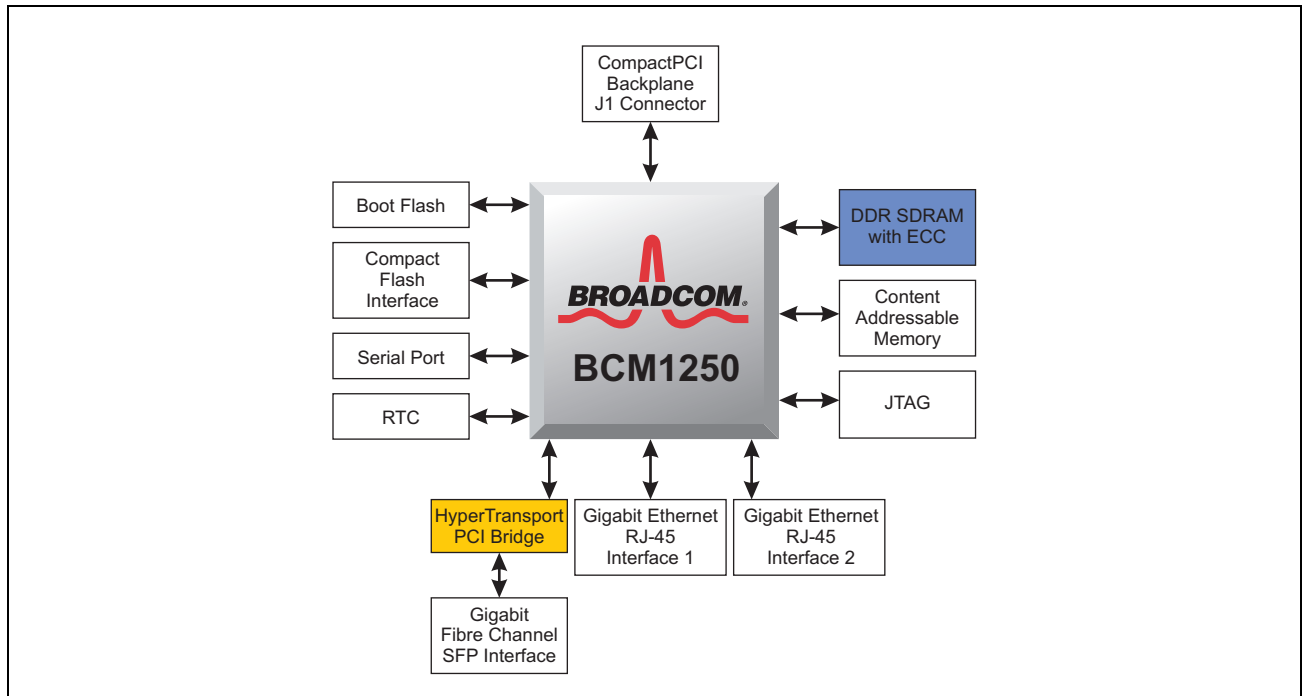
CompactPCI Backplane J1 Connector

Boot Flash

Compact Flash Interface

Serial Port

RTC

BROADCOM.

BCM1250

DDR SDRAM with ECC

Content Addressable Memory

JTAG

HyperTransport PCI Bridge

Gigabit Ethernet RJ-45 Interface 1

Gigabit Ethernet RJ-45 Interface 2

Gigabit Fibre Channel SFP Interface